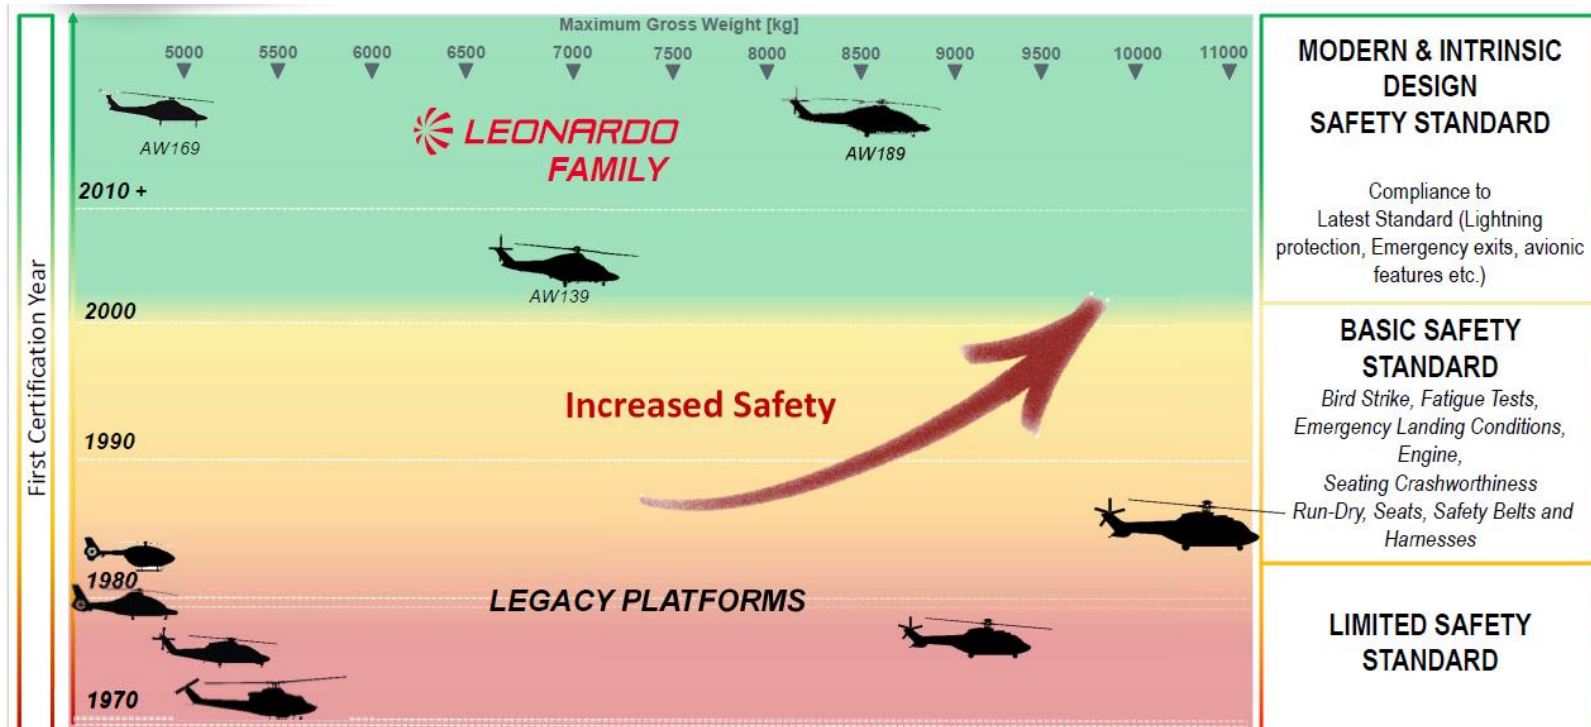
First Certification Year

Maximum Gross Weight [kg]

5000 5500 6000 6500 7000 7500 8000 8500 9000 9500 10000 11000

AW169

LEONARDO FAMILY

AW189

2010 +

AW139

2000

Increased Safety

1990

1980

LEGACY PLATFORMS

1970

MODERN & INTRINSIC DESIGN SAFETY STANDARD

Compliance to Latest Standard (Lightning protection, Emergency exits, avionic features etc.)

BASIC SAFETY STANDARD

Bird Strike, Fatigue Tests, Emergency Landing Conditions, Engine, Seating Crashworthiness Run-Dry, Seats, Safety Belts and Harnesses

LIMITED SAFETY STANDARD